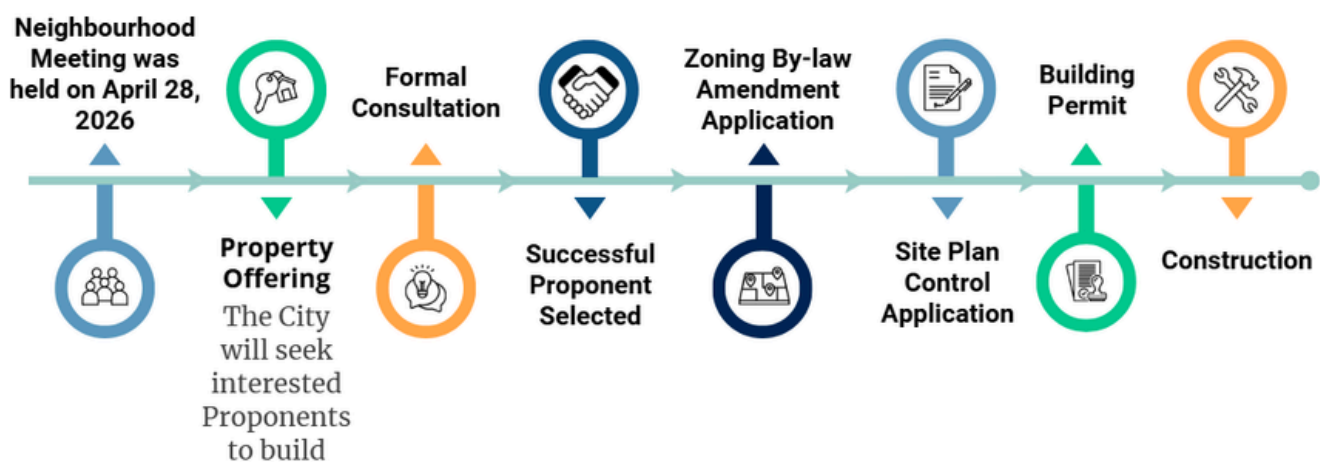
Neighbourhood Meeting was held on April 28, 2026

Property Offering
The City will seek interested Proponents to build

Formal Consultation

Successful Proponent Selected

Zoning By-law Amendment Application

Site Plan Control Application

Building Permit

Construction